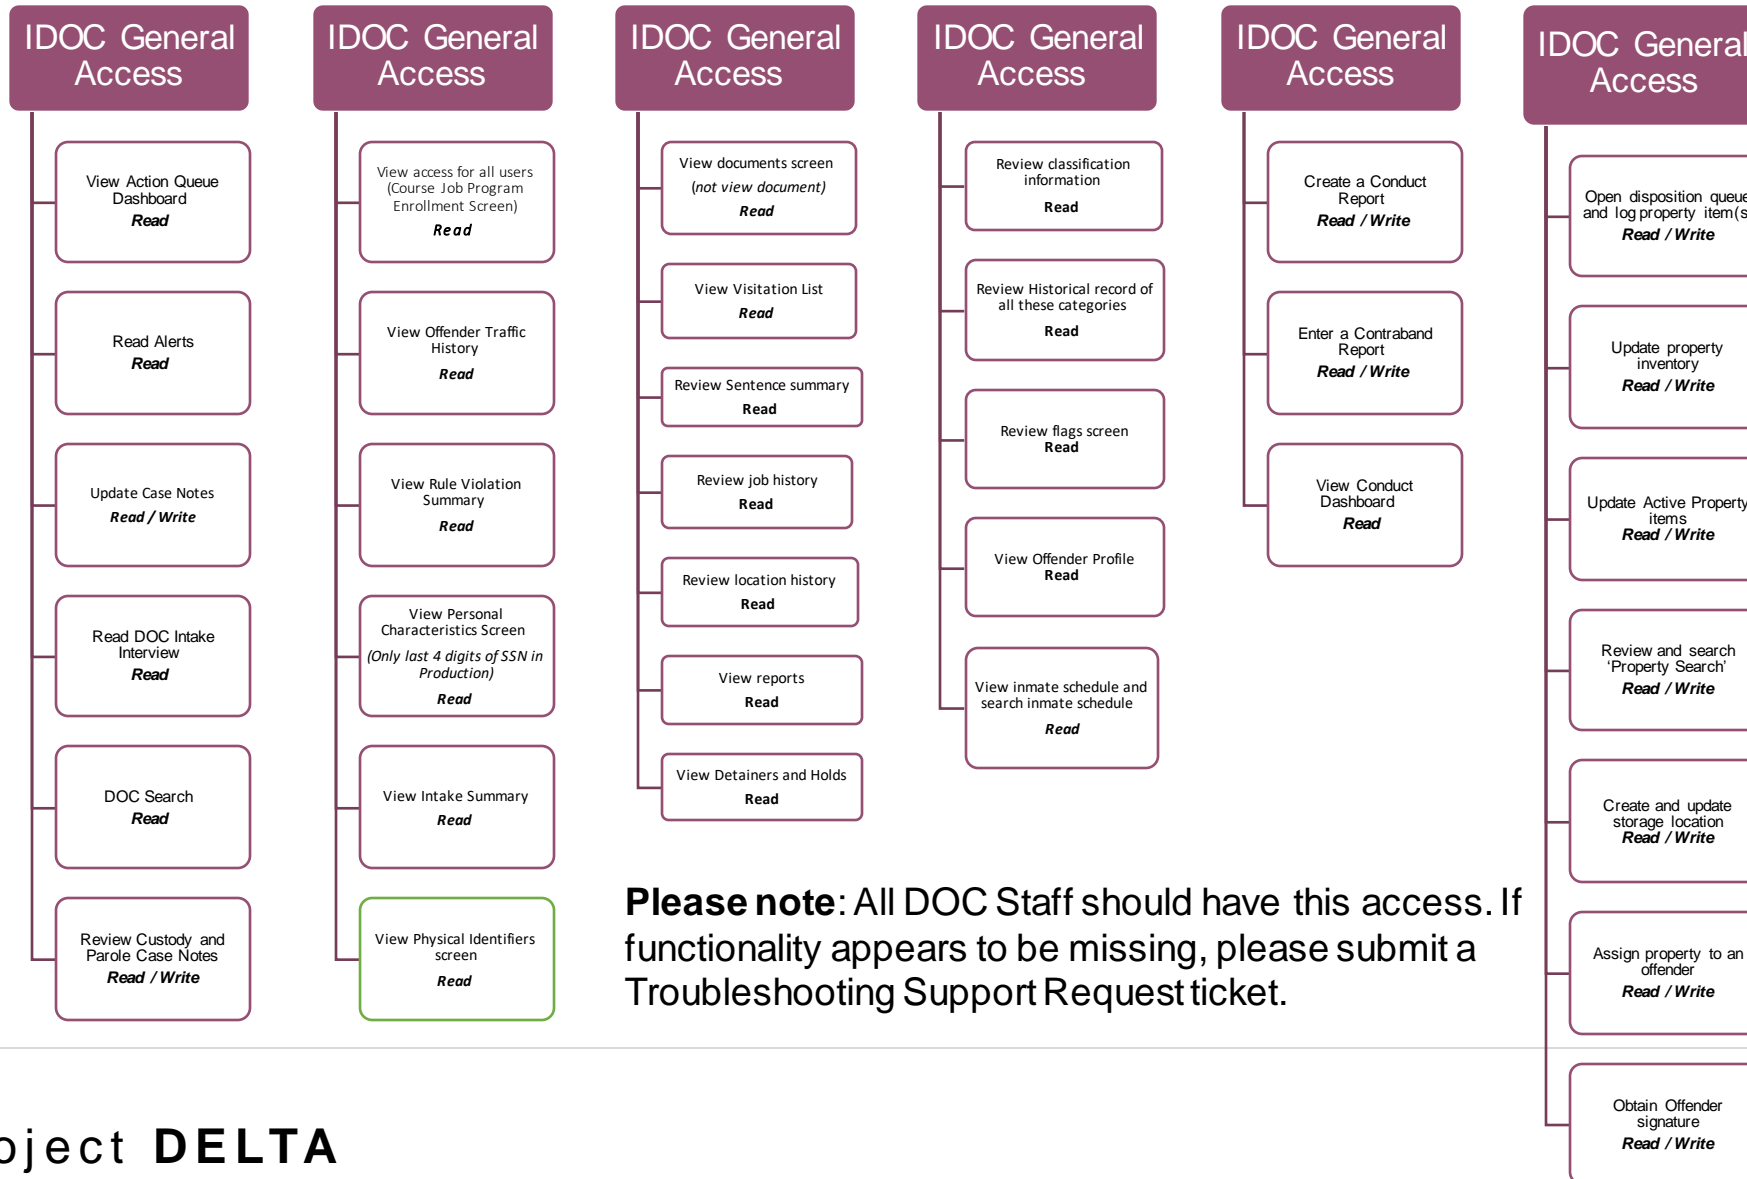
IDOC General Access

View Action Queue Dashboard
Read

Read Alerts
Read

Update Case Notes
Read / Write

Read DOC Intake Interview
Read

DOC Search
Read

Review Custody and Parole Case Notes
Read / Write

IDOC General Access

View access for all users (Course Job Program Enrollment Screen)
Read

View Offender Traffic History
Read

View Rule Violation Summary
Read

View Personal Characteristics Screen
(Only last 4 digits of SSN in Production)
Read

View Intake Summary
Read

View Physical Identifiers screen
Read

IDOC General Access

View documents screen
(not view document)
Read

View Visitation List
Read

Review Sentence summary
Read

Review job history
Read

Review location history
Read

View reports
Read

View Detainers and Holds
Read

IDOC General Access

Review classification information
Read

Review Historical record of all these categories
Read

Review flags screen
Read

View Offender Profile
Read

View inmate schedule and search inmate schedule
Read

IDOC General Access

Create a Conduct Report
Read / Write

Enter a Contraband Report
Read / Write

View Conduct Dashboard
Read

IDOC Genera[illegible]
Access

Open disposition queue and log property item(s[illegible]
Read / Write

Update property inventory
Read / Write

Update Active Property items
Read / Write

Review and search 'Property Search'
Read / Write

Create and update storage location
Read / Write

Assign property to an offender
Read / Write

Obtain Offender signature
Read / Write

Please note: All DOC Staff should have this access. If functionality appears to be missing, please submit a Troubleshooting Support Request ticket.

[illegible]oject DELTA